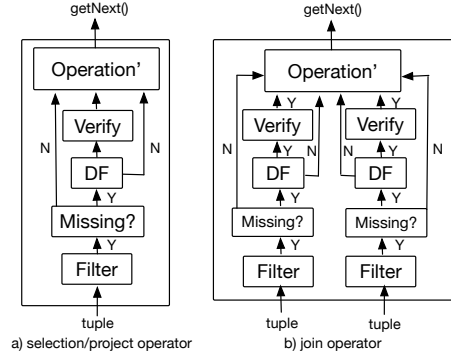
getNext()

Operation'

Verify

N

DF

N

Y

Missing?

Y

Filter

tuple

a) selection/project operator

getNext()

Operation'

Y

Verify

Y

DF

N

Y

Missing?

Y

Filter

tuple

Y

Verify

Y

DF

N

Y

Missing?

Y

Filter

tuple

N

b) join operator